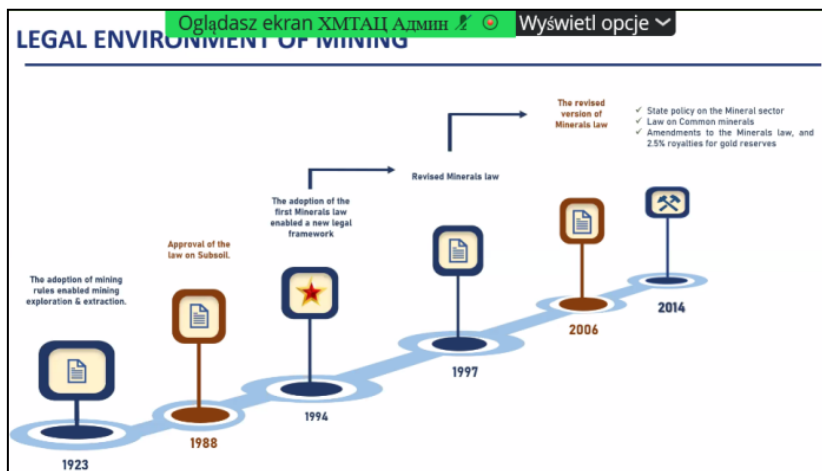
Oglądasz ekran ХМТАЦ Админ

Wyświetl opcje

LEGAL ENVIRONMENT OF MINING

The adoption of mining rules enabled mining exploration & extraction.

1923

Approval of the law on Subsoil.

1988

The adoption of the first Minerals law enabled a new legal framework

1994

Revised Minerals law

1997

The revised version of Minerals law

2006

✓ State policy on the Mineral sector
✓ Law on Common minerals
✓ Amendments to the Minerals law, and 2.5% royalties for gold reserves

2014